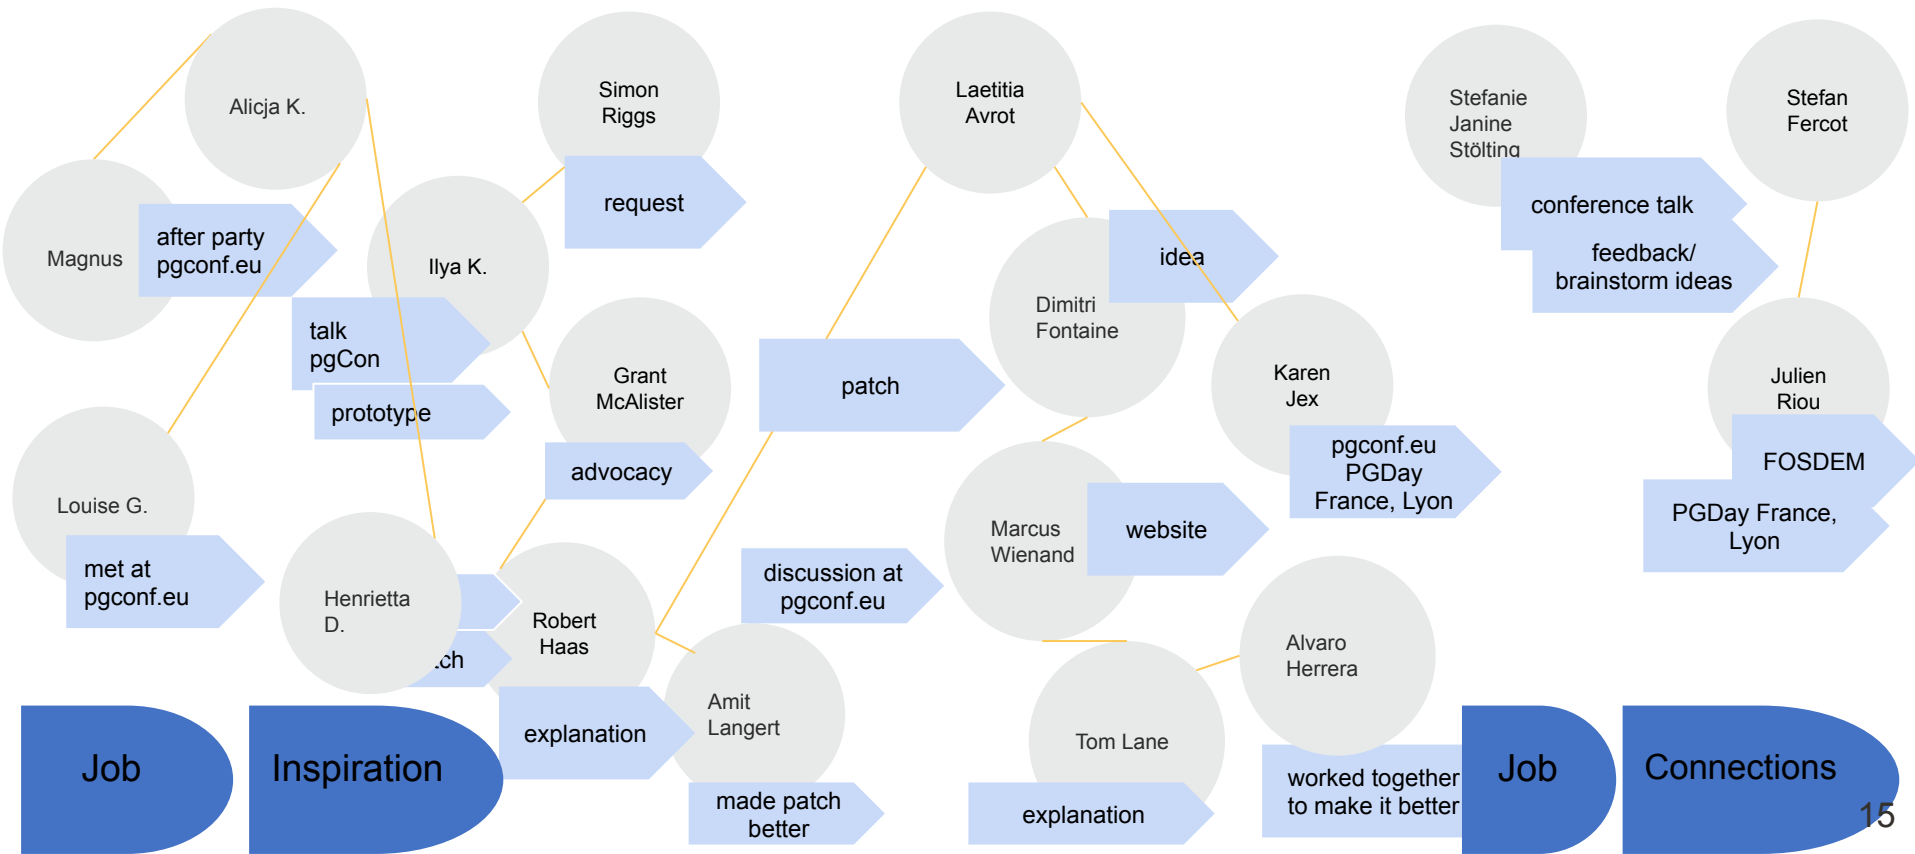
Alicja K.

Simon Riggs

Laetitia Avrot

Stefanie Janine Stölting

Stefan Fercot

Magnus

after party pgconf.eu

Ilya K.

request

idea

conference talk

feedback/ brainstorm ideas

talk pgCon

prototype

Grant McAlister

patch

Dimitri Fontaine

Karen Jex

Julien Riou

advocacy

pgconf.eu PGDay France, Lyon

FOSDEM

Louise G.

website

Marcus Wienand

PGDay France, Lyon

met at pgconf.eu

Henrietta D.

discussion at pgconf.eu

Robert Haas

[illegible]ch

Alvaro Herrera

Amit Langert

explanation

Tom Lane

made patch better

explanation

worked together to make it better

Job

Inspiration

Job

Connections

15